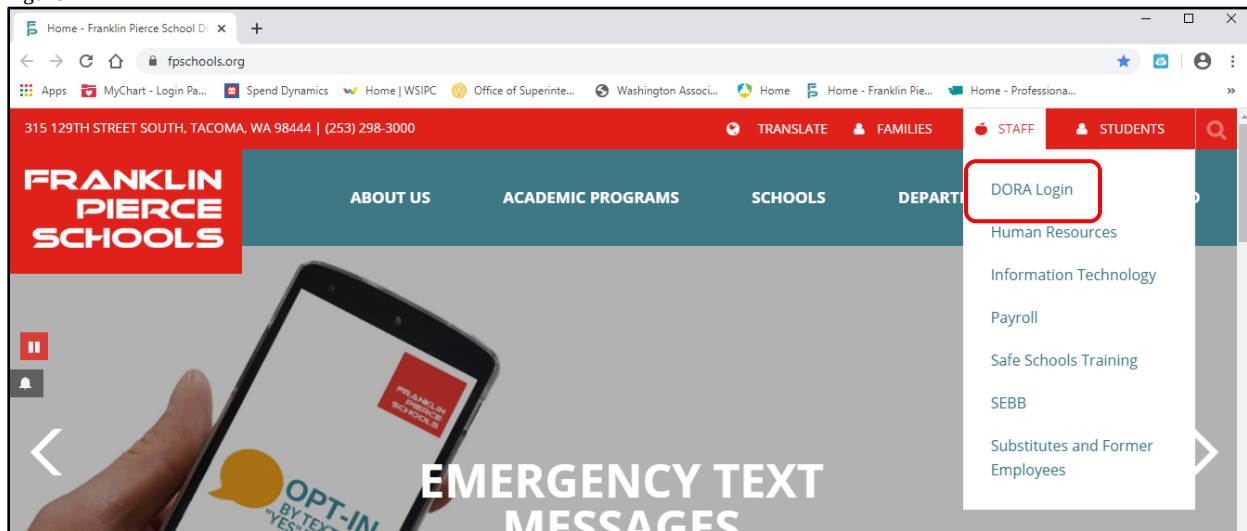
Home - Franklin Pierce School Di ×
+
fpschools.org
Apps MyChart - Login Pa... Spend Dynamics Home | WSIPC Office of Superinte... Washington Associ... Home Home - Franklin Pie... Home - Professiona...

315 129TH STREET SOUTH, TACOMA, WA 98444 | (253) 298-3000
TRANSLATE FAMILIES STAFF STUDENTS

FRANKLIN PIERCE SCHOOLS

ABOUT US ACADEMIC PROGRAMS SCHOOLS DEPART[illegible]

DORA Login
Human Resources
Information Technology
Payroll
Safe Schools Training
SEBB
Substitutes and Former Employees

FRANKLIN PIERCE SCHOOLS
OPT-IN "YES" BY TEXT

EMERGENCY TEXT MESSAGES